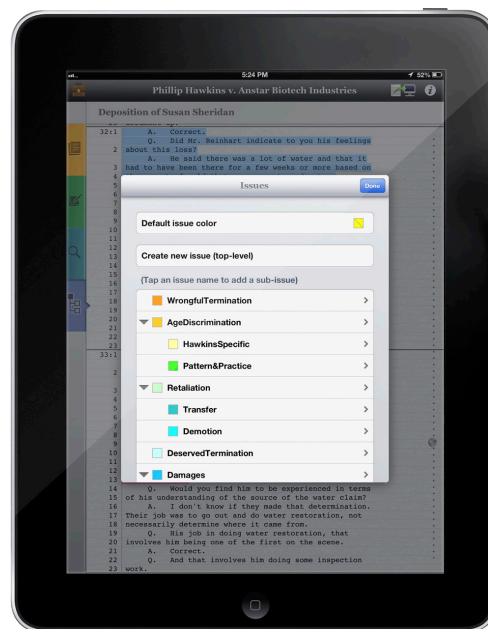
5:24 PM
52%

Phillip Hawkins v. Anstar Biotech Industries

Deposition of Susan Sheridan

32:1 A. Correct.
Q. Did Mr. Reinhart indicate to you his feelings
2 about this loss?
A. He said there was a lot of water and that it
3 had to have been there for a few weeks or more based on
4
5
6
7
8
9
10
11
12
13
14
15
16
17
18
19
20
21
22
23
33:1
2
3
4
5
6
7
8
9
10
11
12
13
14 Q. Would you find him to be experienced in terms
15 of his understanding of the source of the water claim?
16 A. I don't know if they made that determination.
17 Their job was to go out and do water restoration, not
18 necessarily determine where it came from.
19 Q. His job in doing water restoration, that
20 involves him being one of the first on the scene.
21 A. Correct.
22 Q. And that involves him doing some inspection
23 work.

Issues
Done

Default issue color

Create new issue (top-level)

(Tap an issue name to add a sub-issue)

WrongfulTermination
AgeDiscrimination
HawkinsSpecific
Pattern&Practice
Retaliation
Transfer
Demotion
DeservedTermination
Damages